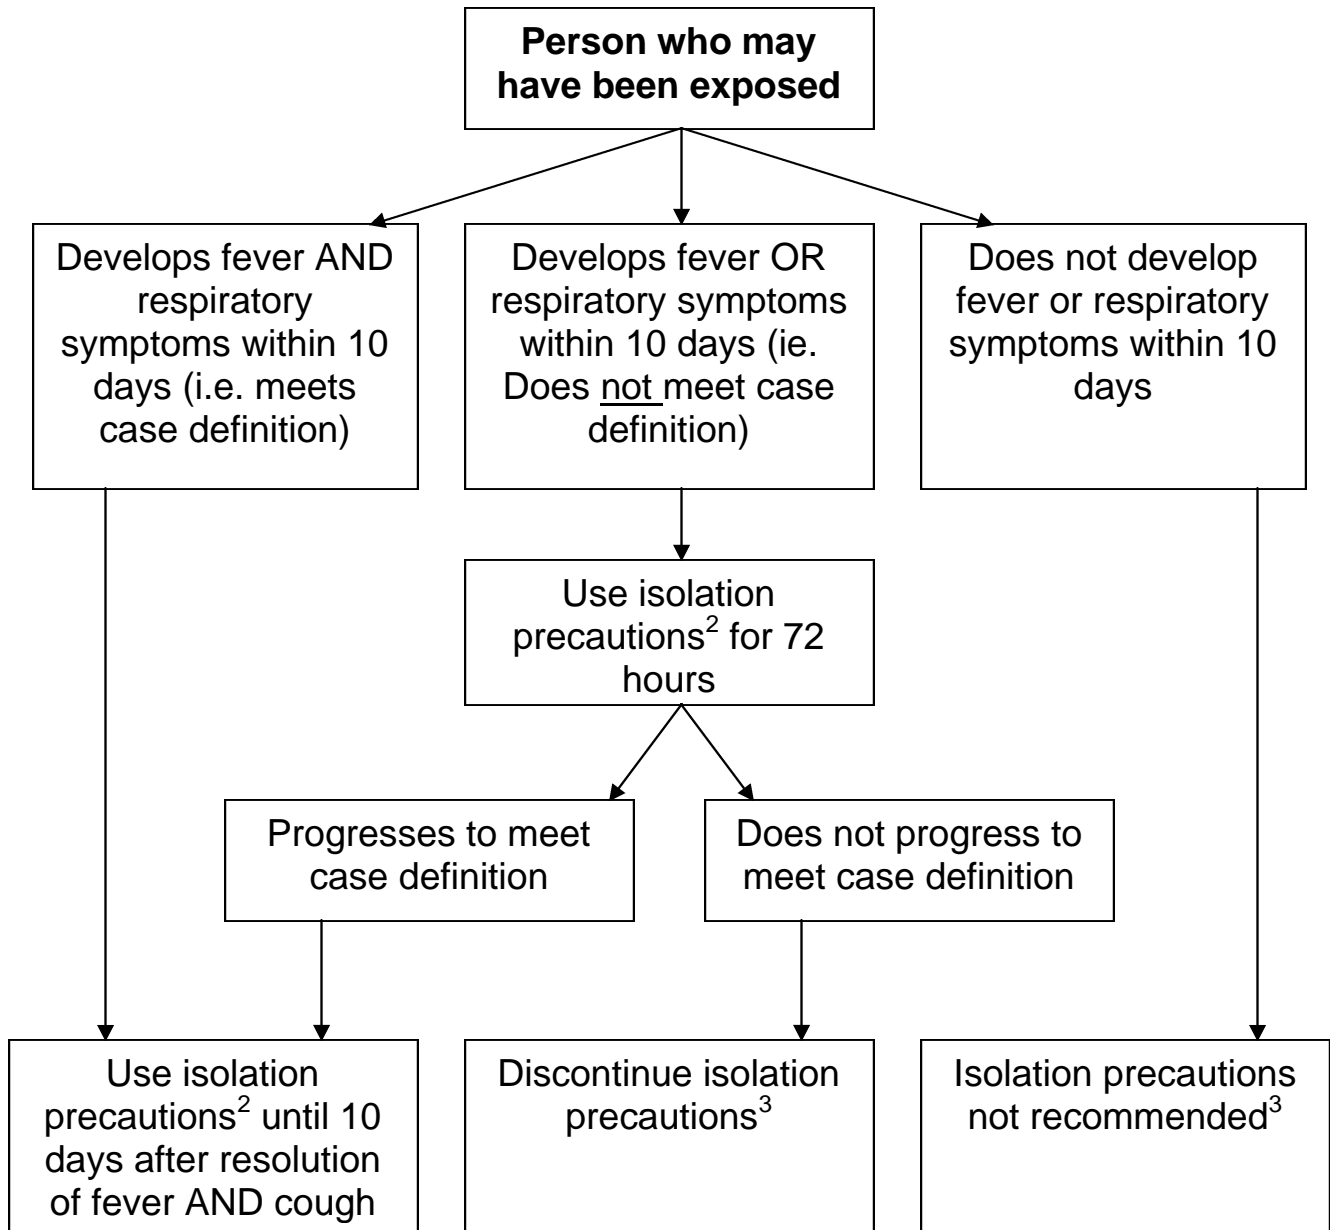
**Person who may have been exposed**

Develops fever AND respiratory symptoms within 10 days (i.e. meets case definition)

Develops fever OR respiratory symptoms within 10 days (ie. Does not meet case definition)

Does not develop fever or respiratory symptoms within 10 days

Use isolation precautions$^2$ for 72 hours

Progresses to meet case definition

Does not progress to meet case definition

Use isolation precautions$^2$ until 10 days after resolution of fever AND cough

Discontinue isolation precautions$^3$

Isolation precautions not recommended$^3$